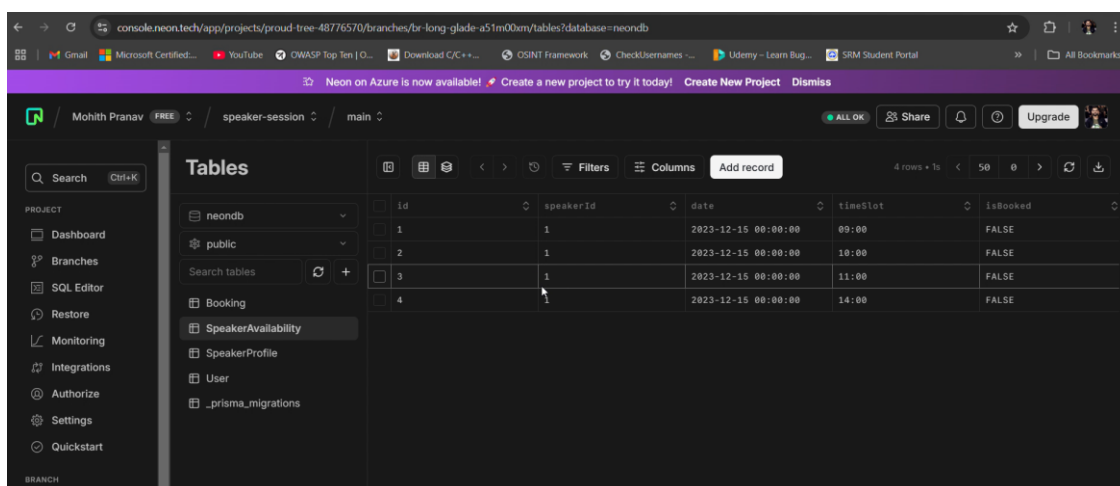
console.neon.tech/app/projects/proud-tree-48776570/branches/br-long-glade-a51m00xm/tables?database=neondb

Gmail Microsoft Certified:... YouTube OWASP Top Ten | O... Download C/C++... OSINT Framework CheckUsernames -... Udemy – Learn Bug... SRM Student Portal » All Bookmarks

Neon on Azure is now available! Create a new project to try it today! Create New Project Dismiss

Mohith Pranav FREE / speaker-session / main

ALL OK Share Upgrade

Search Ctrl+K

PROJECT
Dashboard
Branches
SQL Editor
Restore
Monitoring
Integrations
Authorize
Settings
Quickstart

BRANCH

Tables

neondb
public
Search tables

Booking
SpeakerAvailability
SpeakerProfile
User
_prisma_migrations

Filters Columns Add record 4 rows • 1s 50 0

| id | speakerId | date | timeSlot | isBooked |
|---|---|---|---|---|
| 1 | 1 | 2023-12-15 00:00:00 | 09:00 | FALSE |
| 2 | 1 | 2023-12-15 00:00:00 | 10:00 | FALSE |
| 3 | 1 | 2023-12-15 00:00:00 | 11:00 | FALSE |
| 4 | 1 | 2023-12-15 00:00:00 | 14:00 | FALSE |